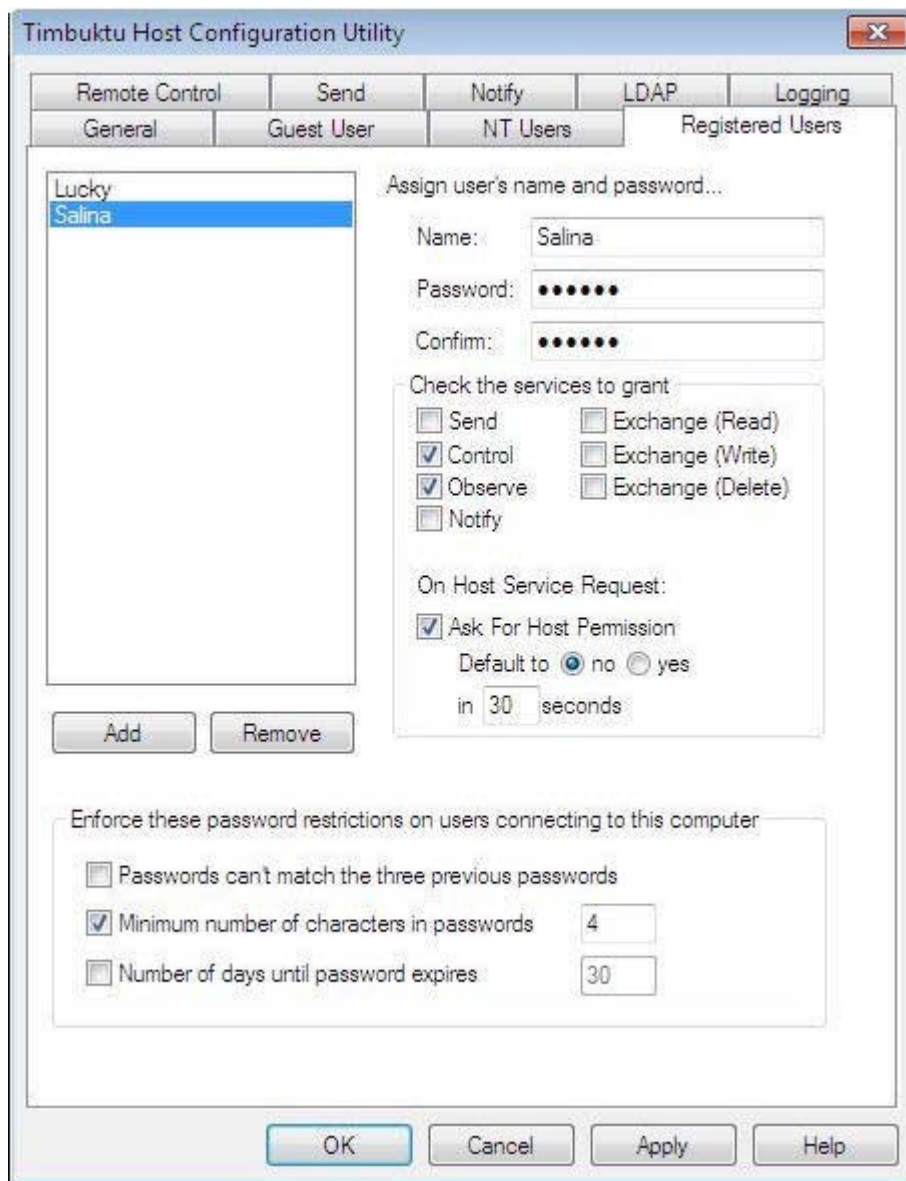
Timbuktu Host Configuration Utility

Remote Control | Send | Notify | LDAP | Logging
General | Guest User | NT Users | Registered Users

Lucky
Salina

Assign user's name and password...

Name: Salina
Password: ••••••
Confirm: ••••••

Check the services to grant
Send
Control
Observe
Notify
Exchange (Read)
Exchange (Write)
Exchange (Delete)

On Host Service Request:
Ask For Host Permission
Default to no yes
in 30 seconds

Add
Remove

Enforce these password restrictions on users connecting to this computer
Passwords can't match the three previous passwords
Minimum number of characters in passwords 4
Number of days until password expires 30

OK
Cancel
Apply
Help